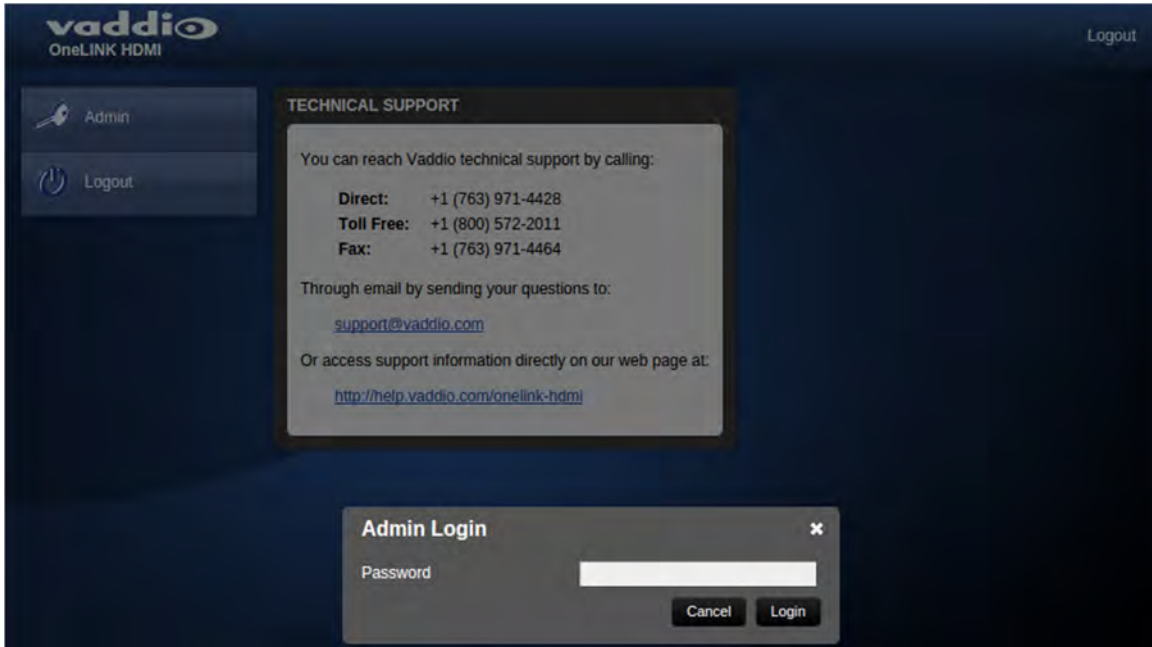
vaddio
OneLINK HDMI

Logout

Admin

Logout

TECHNICAL SUPPORT

You can reach Vaddio technical support by calling:

Direct: +1 (763) 971-4428
Toll Free: +1 (800) 572-2011
Fax: +1 (763) 971-4464

Through email by sending your questions to:

support@vaddio.com

Or access support information directly on our web page at:

http://help.vaddio.com/onelink-hdmi

Admin Login ✖

Password

Cancel Login